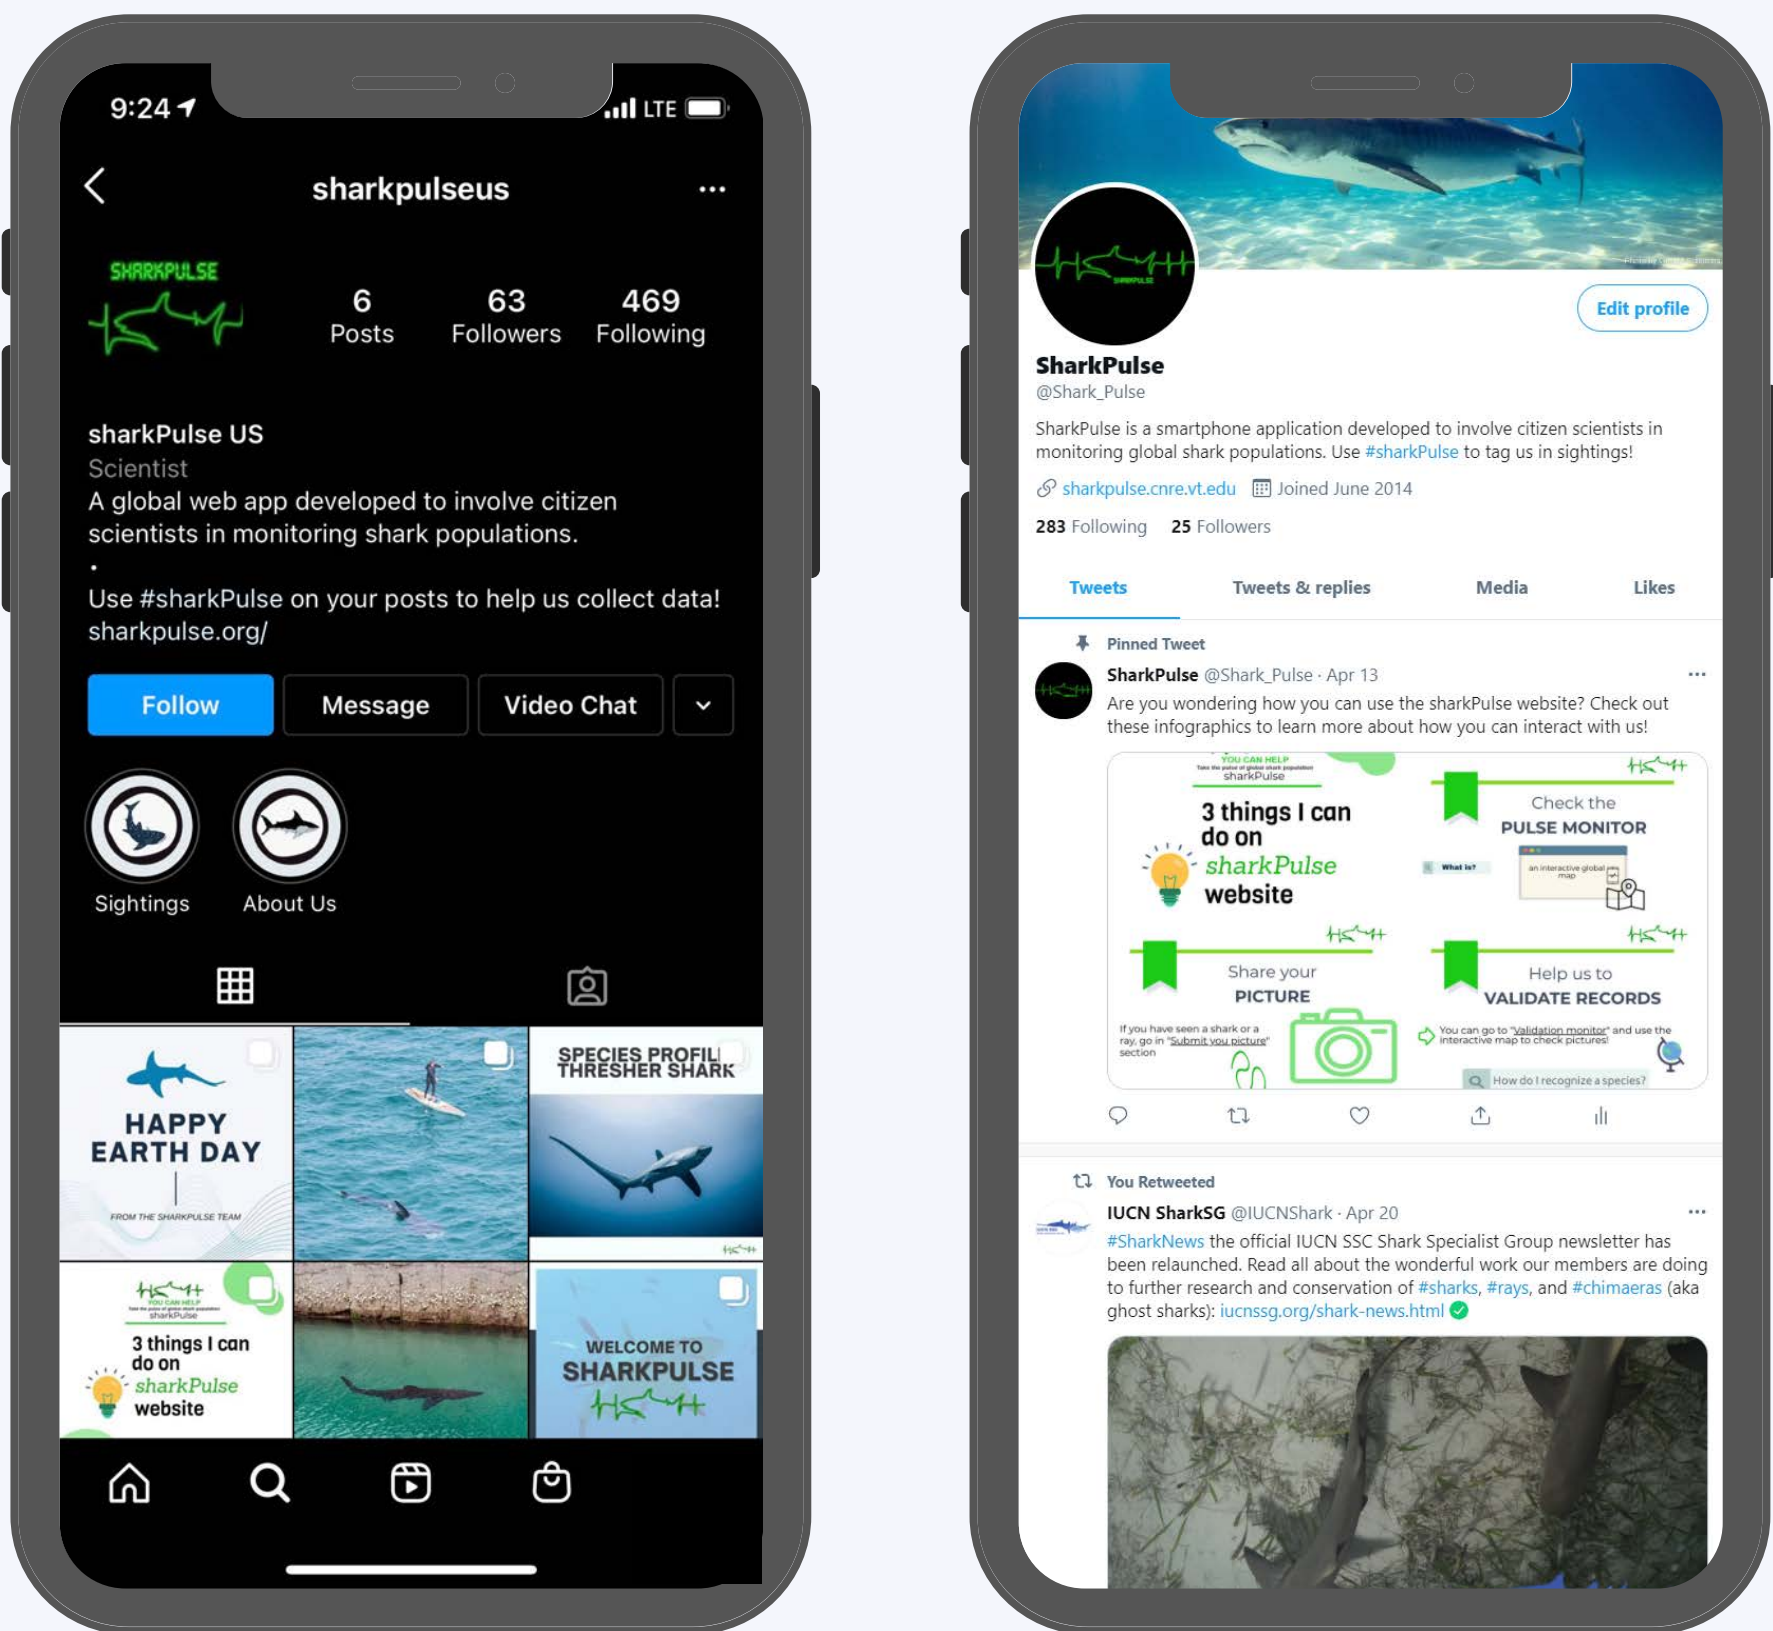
9:24 LTE

sharkpulseus

SHARKPULSE

6 Posts
63 Followers
469 Following

sharkPulse US
Scientist
A global web app developed to involve citizen scientists in monitoring shark populations.
.
Use #sharkPulse on your posts to help us collect data!
sharkpulse.org/

Follow Message Video Chat

Sightings About Us

HAPPY EARTH DAY
FROM THE SHARKPULSE TEAM

SPECIES PROFILE THRESHER SHARK

YOU CAN HELP
sharkPulse
3 things I can do on sharkPulse website

WELCOME TO SHARKPULSE

SharkPulse
@Shark_Pulse
SharkPulse is a smartphone application developed to involve citizen scientists in monitoring global shark populations. Use #sharkPulse to tag us in sightings!
sharkpulse.cnre.vt.edu Joined June 2014
283 Following 25 Followers

Edit profile

Tweets Tweets & replies Media Likes

Pinned Tweet
SharkPulse @Shark_Pulse · Apr 13
Are you wondering how you can use the sharkPulse website? Check out these infographics to learn more about how you can interact with us!

YOU CAN HELP
sharkPulse
3 things I can do on sharkPulse website
Check the PULSE MONITOR
What is?
an interactive global map
Share your PICTURE
If you have seen a shark or a ray, go in "Submit you picture" section
Help us to VALIDATE RECORDS
You can go to "Validation monitor" and use the interactive map to check pictures!
How do I recognize a species?

You Retweeted
IUCN SharkSG @IUCNShark · Apr 20
#SharkNews the official IUCN SSC Shark Specialist Group newsletter has been relaunched. Read all about the wonderful work our members are doing to further research and conservation of #sharks, #rays, and #chimaeras (aka ghost sharks): iucnssg.org/shark-news.html